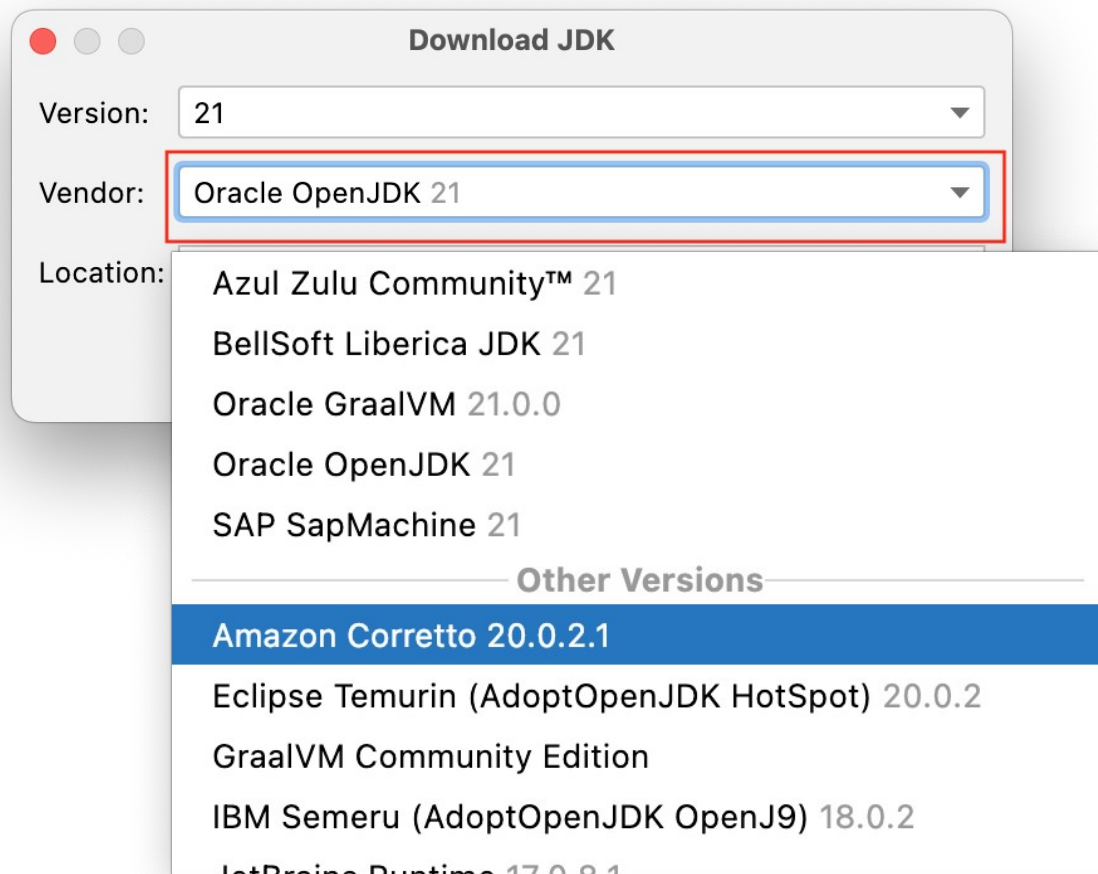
Download JDK

Version: 21

Vendor: Oracle OpenJDK 21

Location:

Azul Zulu Community™ 21
BellSoft Liberica JDK 21
Oracle GraalVM 21.0.0
Oracle OpenJDK 21
SAP SapMachine 21
Other Versions
Amazon Corretto 20.0.2.1
Eclipse Temurin (AdoptOpenJDK HotSpot) 20.0.2
GraalVM Community Edition
IBM Semeru (AdoptOpenJDK OpenJ9) 18.0.2
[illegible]